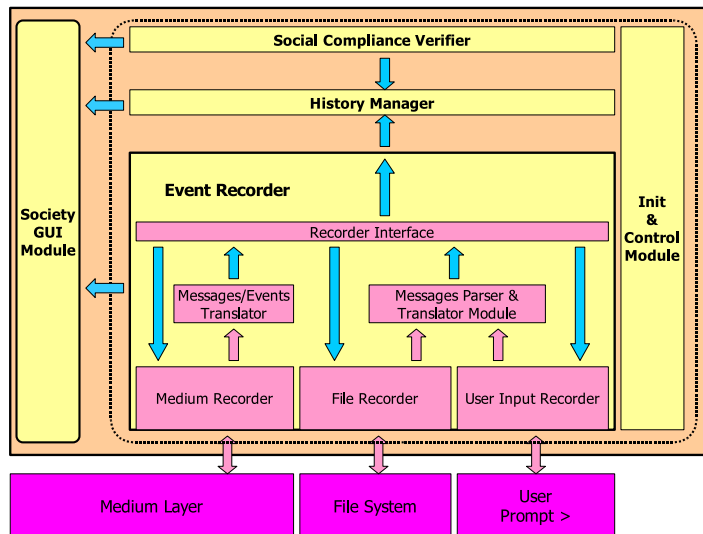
Social Compliance Verifier

History Manager

Society GUI Module

Event Recorder

Recorder Interface

Init & Control Module

Messages/Events Translator

Messages Parser & Translator Module

Medium Recorder

File Recorder

User Input Recorder

Medium Layer

File System

User Prompt >